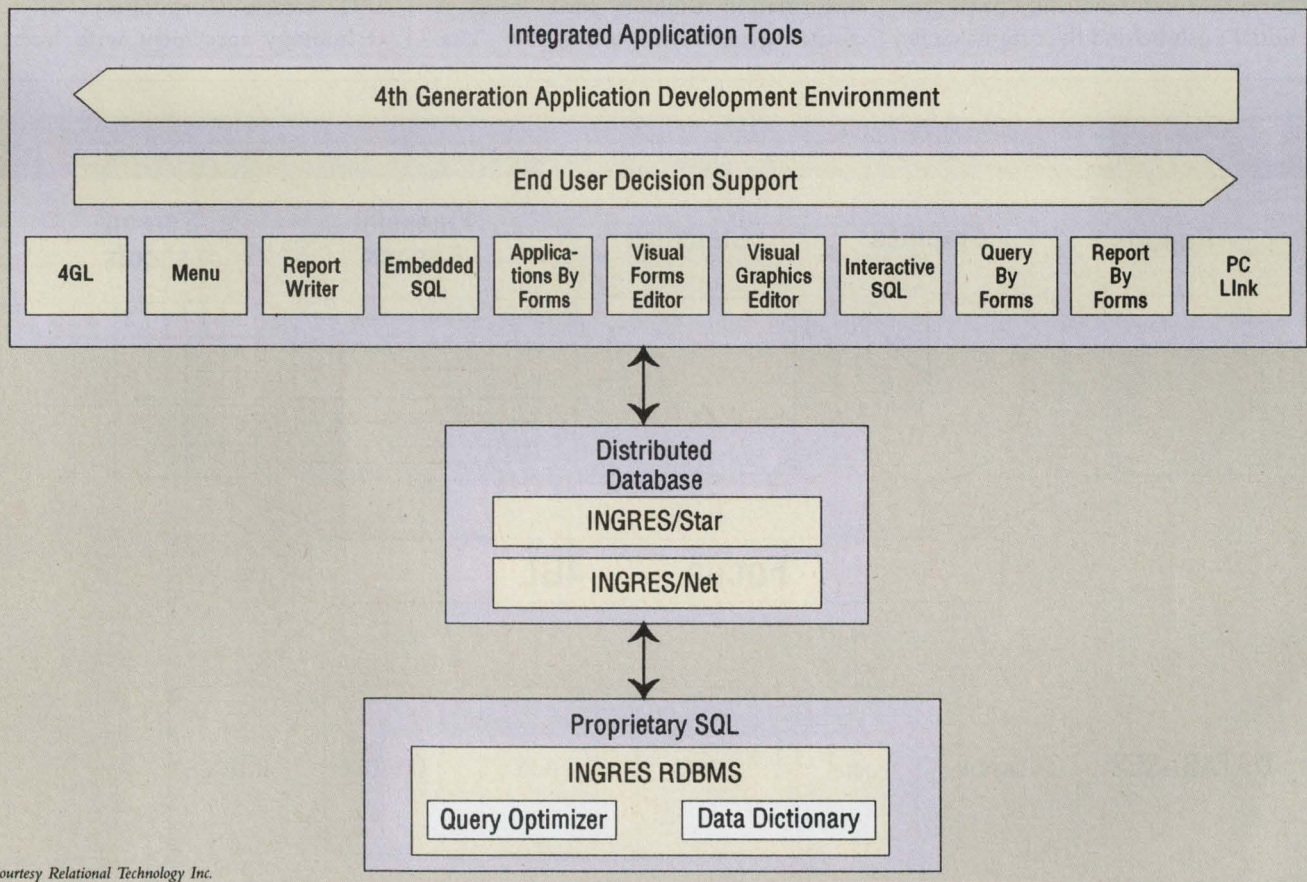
Integrated Application Tools

4th Generation Application Development Environment

End User Decision Support

4GL

Menu

Report Writer

Embedded SQL

Applications By Forms

Visual Forms Editor

Visual Graphics Editor

Interactive SQL

Query By Forms

Report By Forms

PC LInk

Distributed Database

INGRES/Star

INGRES/Net

Proprietary SQL

INGRES RDBMS

Query Optimizer

Data Dictionary

ourtesy Relational Technology Inc.